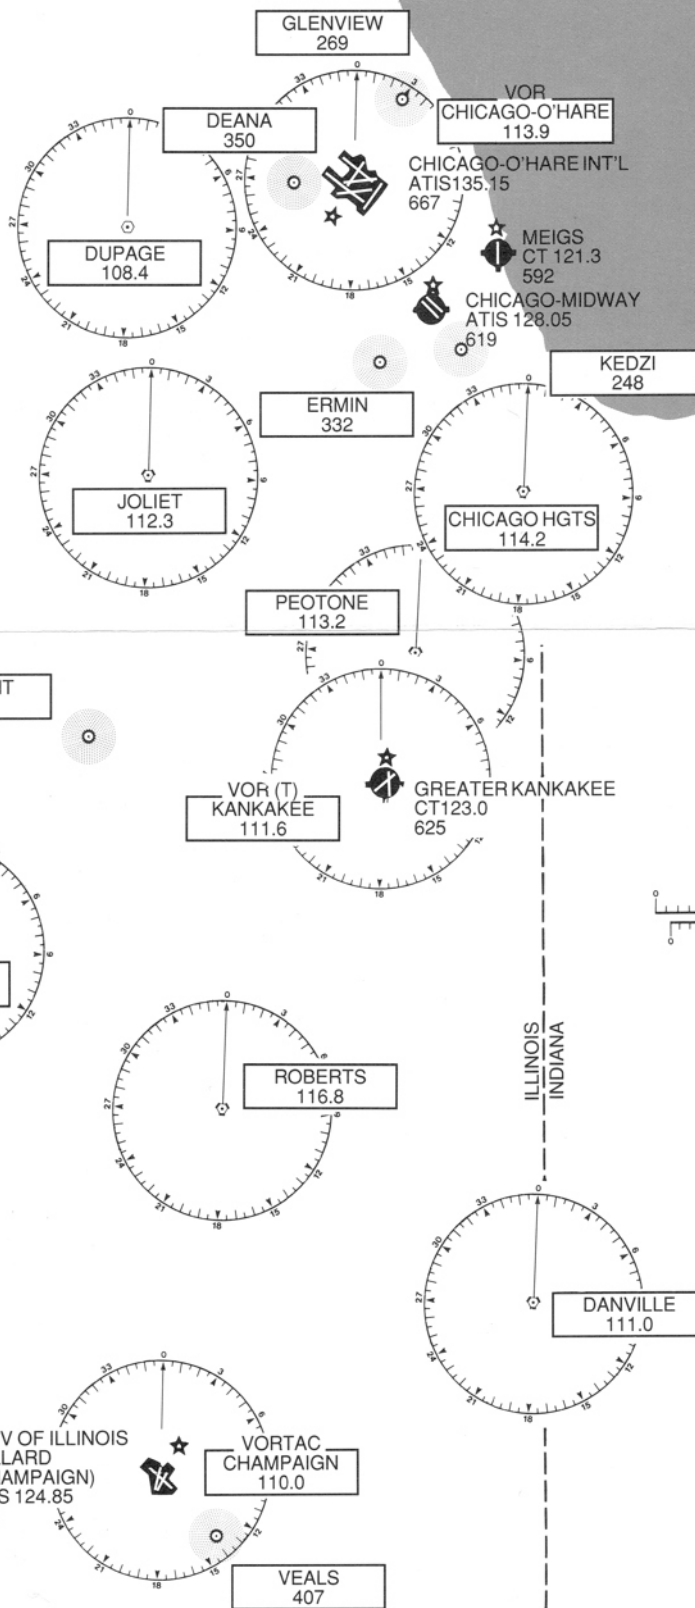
GLENVIEW
269

VOR
CHICAGO-O'HARE
113.9

DEANA
350

CHICAGO-O'HARE INT'L
ATIS135.15
667

DUPAGE
108.4

MEIGS
CT 121.3
592

CHICAGO-MIDWAY
ATIS 128.05
619

KEDZI
248

ERMIN
332

JOLIET
112.3

CHICAGO HGTS
114.2

PEOTONE
113.2

IT

VOR (T)
KANKAKEE
111.6

GREATER KANKAKEE
CT123.0
625

ROBERTS
116.8

ILLINOIS
INDIANA

DANVILLE
111.0

V OF ILLINOIS
LARD
AMPAIGN)
S 124.85

VORTAC
CHAMPAIGN
110.0

VEALS
407

0 3 6 12 15 18 21 24 27 30 33